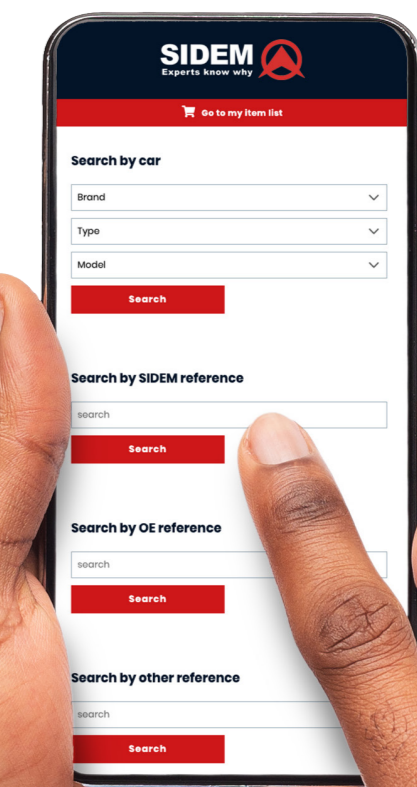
SIDEM
Experts know why

Go to my item list

Search by car

Brand

Type

Model

Search

Search by SIDEM reference

search

Search

Search by OE reference

search

Search

Search by other reference

search

Search